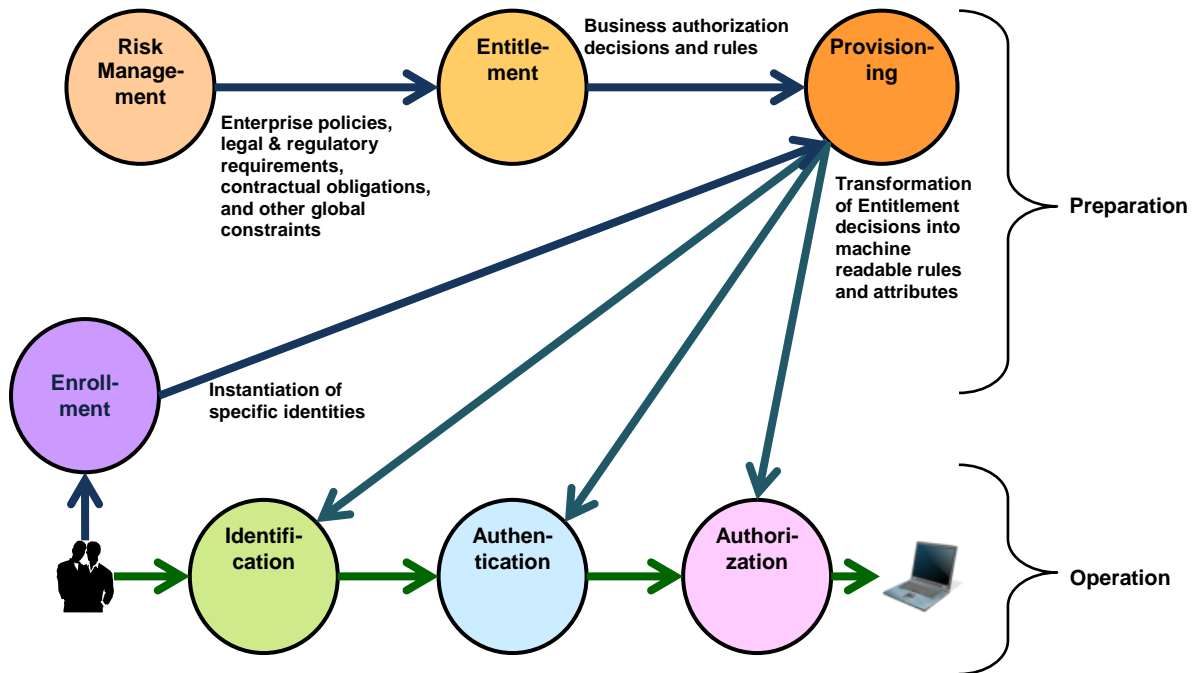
Risk Management

Entitlement

Business authorization decisions and rules

Provisioning

Enterprise policies, legal & regulatory requirements, contractual obligations, and other global constraints

Transformation of Entitlement decisions into machine readable rules and attributes

Preparation

Enrollment

Instantiation of specific identities

Identification

Authentication

Authorization

Operation